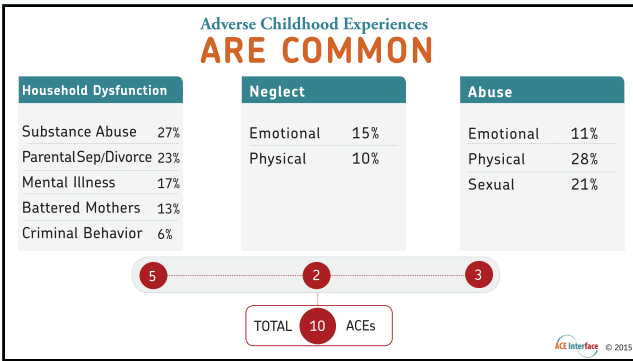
Adverse Childhood Experiences
ARE COMMON

Household Dysfunction

| | |
|---|---|
| Substance Abuse | 27% |
| Parental Sep/Divorce | 23% |
| Mental Illness | 17% |
| Battered Mothers | 13% |
| Criminal Behavior | 6% |

Neglect

| | |
|---|---|
| Emotional | 15% |
| Physical | 10% |

Abuse

| | |
|---|---|
| Emotional | 11% |
| Physical | 28% |
| Sexual | 21% |

5 2 3

TOTAL 10 ACEs

ACE Interface © 2015